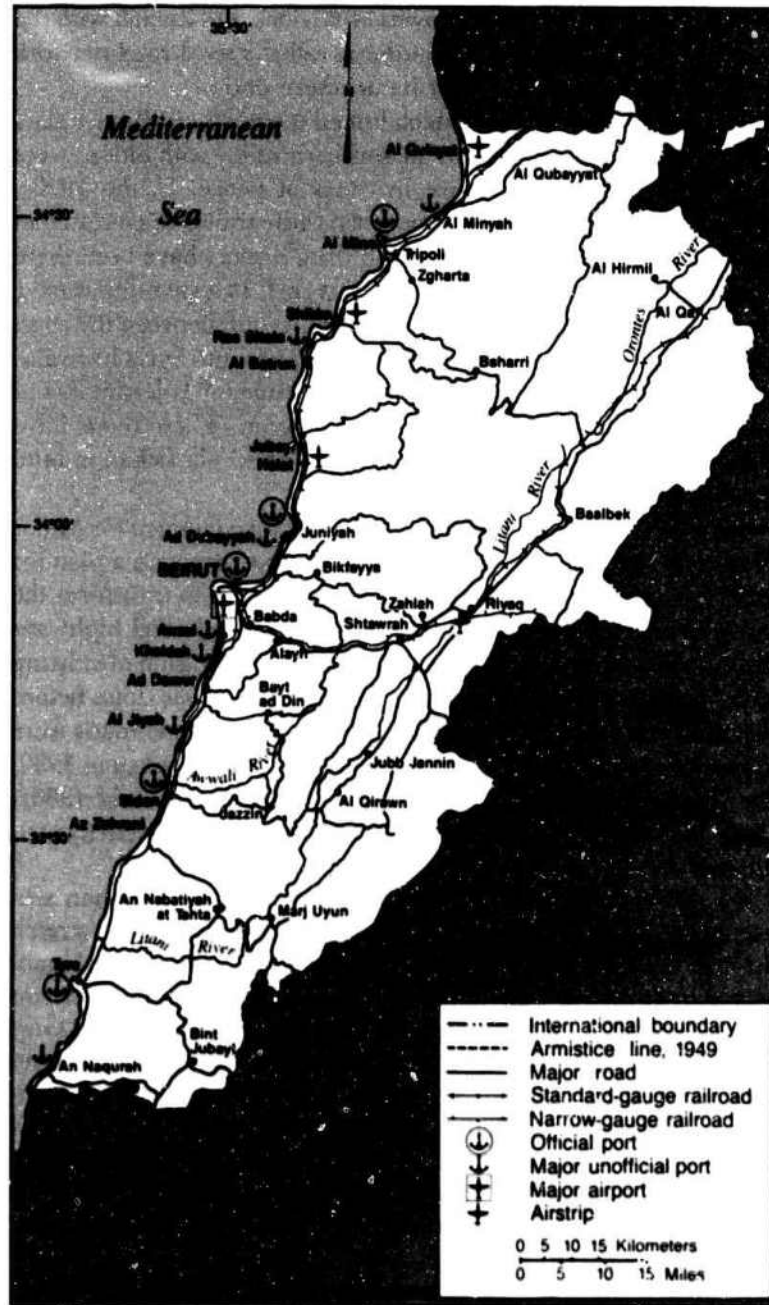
35°30'

Mediterranean

Sea

34°30'

Al Qulayat

Al Qubayyat

Al Minyah

Al Mina

Tripoli

Zgharta

Al Hirmil

Orontes

River

Al Qa

Shikka

Ras Silata

Al Batrun

Bsharri

Jubayl

Halat

34°00'

Ad Dubayyah

Juniyah

Litani

River

Baalbek

BEIRUT

Bikfayya

Zahlah

Riyaq

Shtawrah

Babda

Awzai

Khaldah

Alayh

Ad Damur

Bayt ad Din

Al Jiyah

Awwali

River

Jubb Jannin

Sidon

Al Qirawn

Az Zahrani

Jazzin

33°30'

An Nabatiyah at Tahta

Marj Uyun

Litani

River

Tyre

Bint Jubayl

An Naqurah

International boundary

Armistice line, 1949

Major road

Standard-gauge railroad

Narrow-gauge railroad

Official port

Major unofficial port

Major airport

Airstrip

0 5 10 15 Kilometers

0 5 10 15 Miles